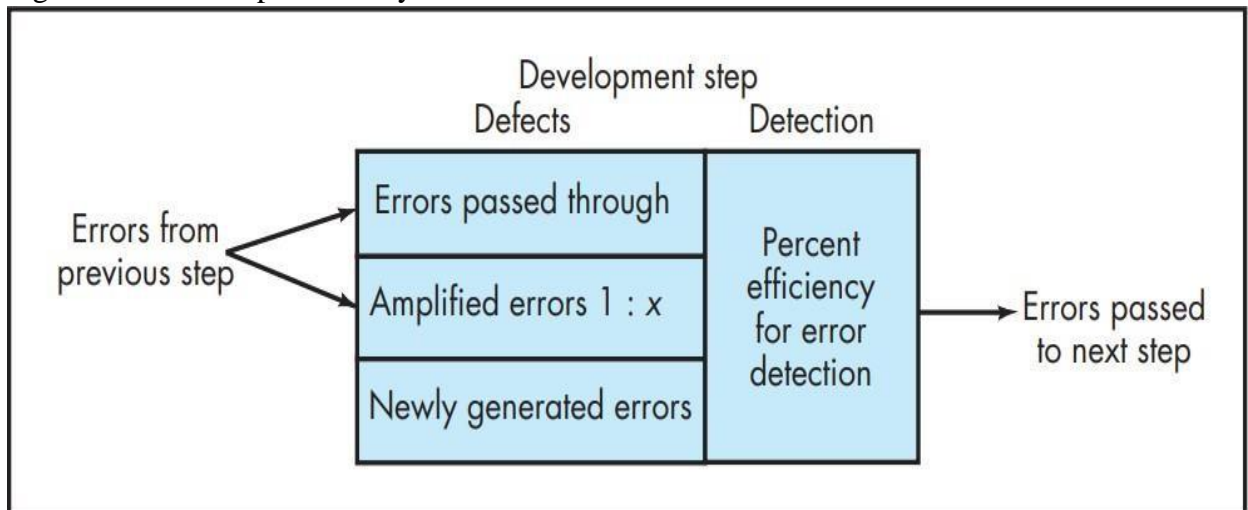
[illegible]

Development step

Defects

Detection

Errors from previous step

Errors passed through

Amplified errors 1 : x

Newly generated errors

Percent efficiency for error detection

Errors passed to next step